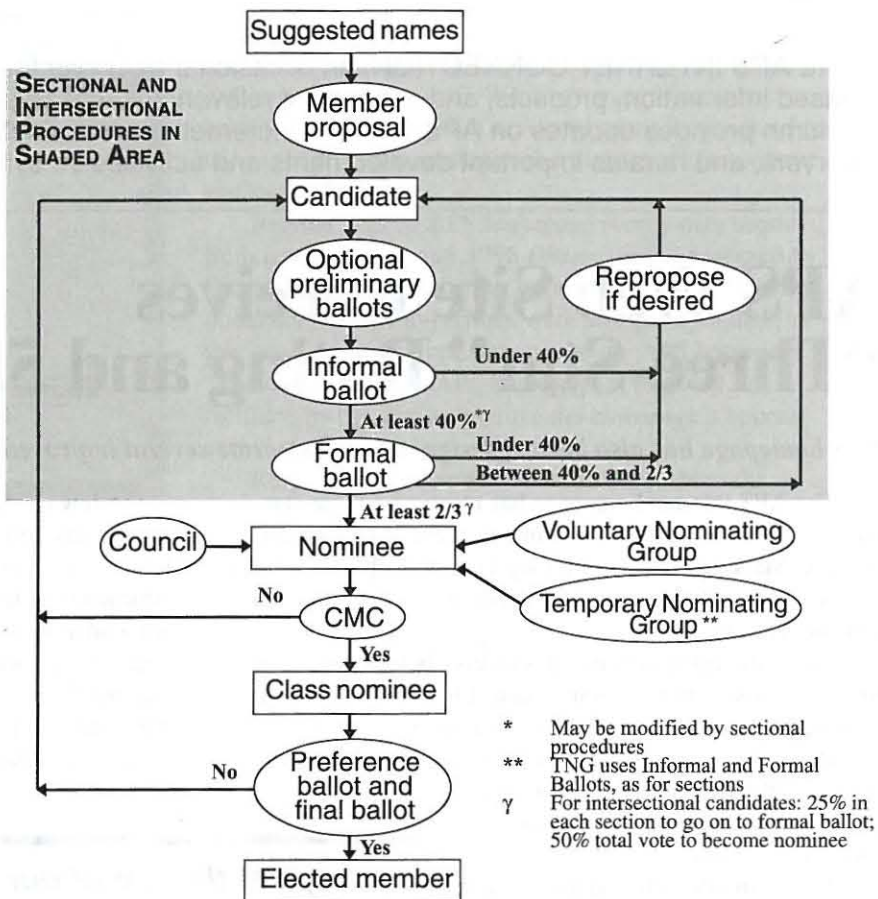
Suggested names

SECTIONAL AND INTERSECTIONAL PROCEDURES IN SHADED AREA

Member proposal

Candidate

Optional preliminary ballots

Repropose if desired

Informal ballot

Under 40%

At least 40%$^{*\gamma}$

Formal ballot

Under 40%

Between 40% and 2/3

At least 2/3$^{\gamma}$

Council

Nominee

Voluntary Nominating Group

No

CMC

Temporary Nominating Group **

Yes

Class nominee

No

Preference ballot and final ballot

Yes

Elected member

* May be modified by sectional procedures

** TNG uses Informal and Formal Ballots, as for sections

γ For intersectional candidates: 25% in each section to go on to formal ballot; 50% total vote to become nominee